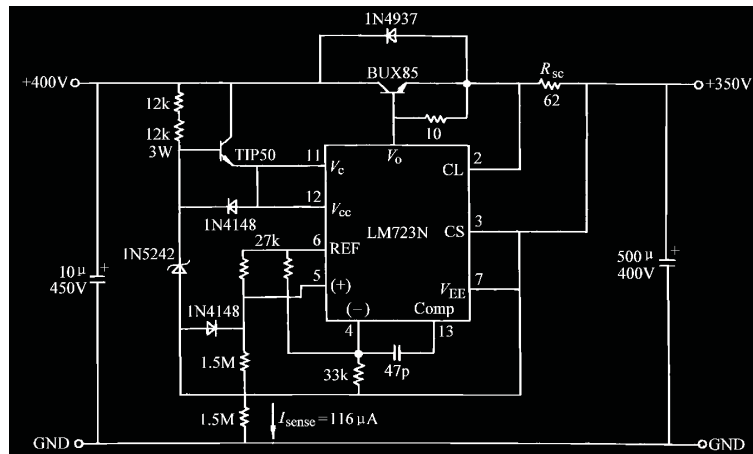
1N4937

+400V

BUX85

$R_{sc}$
62

+350V

12k

12k
3W

10

TIP50

11 $V_c$

$V_o$

2 CL

12 $V_{cc}$

1N4148

LM723N

3 CS

27k

6 REF

1N5242

5 (+)

$10\mu$
450V

$500\mu$
400V

7 $V_{EE}$

1N4148

(−)

Comp

4

13

1.5M

33k

47p

1.5M

$I_{sense} = 116\,\mu A$

GND

GND